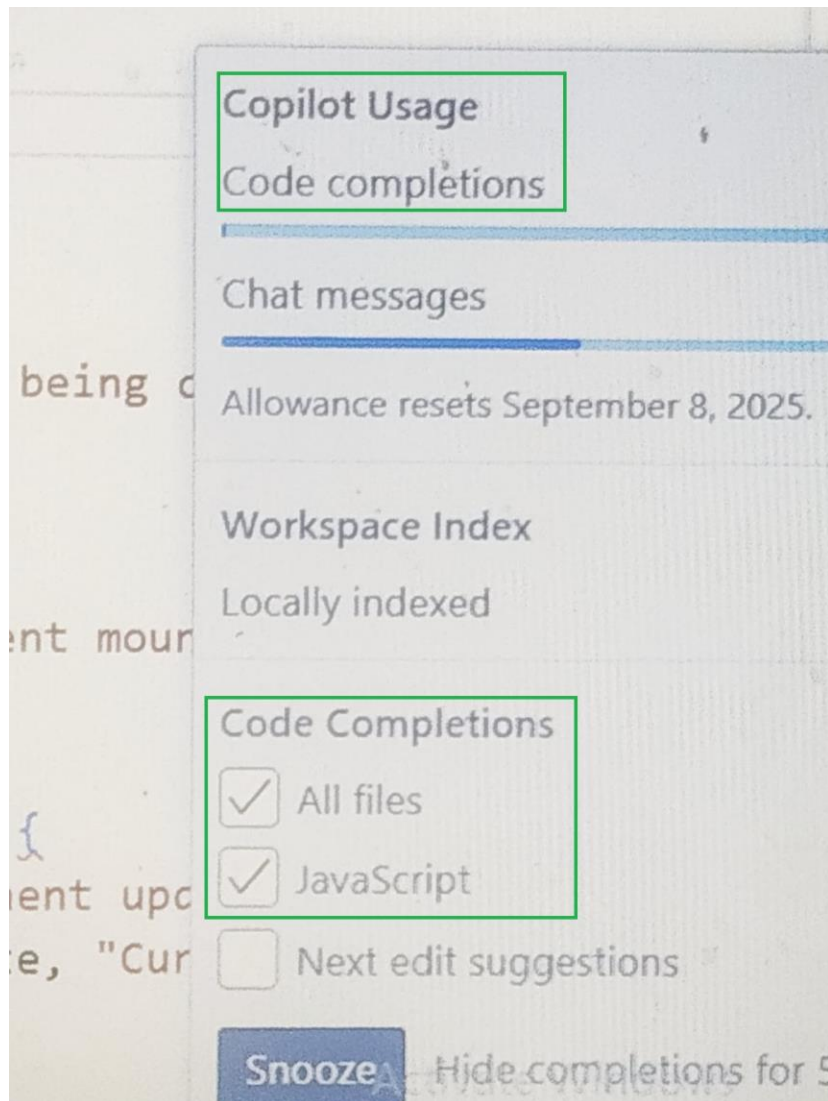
being c
ent mour
{
ent upc
e, "Cur

Copilot Usage

Code completions

Chat messages

Allowance resets September 8, 2025.

Workspace Index

Locally indexed

Code Completions

All files

JavaScript

Next edit suggestions

Snooze Hide completions for 5